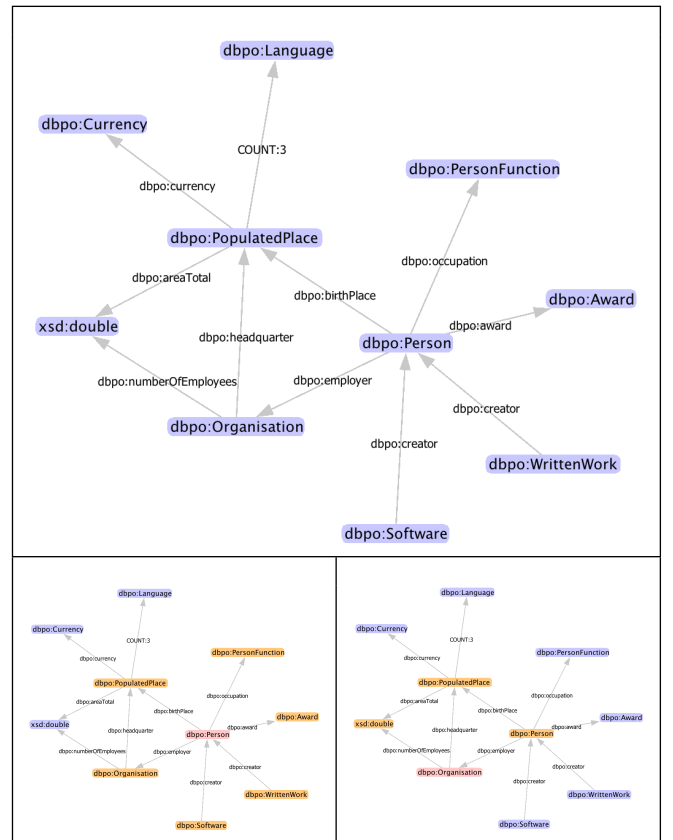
dbpo:Language

dbpo:Currency

COUNT:3

dbpo:currency

dbpo:PersonFunction

dbpo:PopulatedPlace

dbpo:occupation

dbpo:areaTotal

dbpo:birthPlace

dbpo:Award

xsd:double

dbpo:headquarter

dbpo:award

dbpo:Person

dbpo:numberOfEmployees

dbpo:employer

dbpo:creator

dbpo:Organisation

dbpo:creator

dbpo:WrittenWork

dbpo:Software

dbpo:Language

dbpo:Currency

COUNT:3

dbpo:currency

dbpo:PersonFunction

dbpo:PopulatedPlace

dbpo:occupation

dbpo:areaTotal

dbpo:birthPlace

dbpo:Award

xsd:double

dbpo:headquarter

dbpo:award

dbpo:Person

dbpo:numberOfEmployees

dbpo:employer

dbpo:creator

dbpo:Organisation

dbpo:creator

dbpo:WrittenWork

dbpo:Software

dbpo:Language

dbpo:Currency

COUNT:3

dbpo:currency

dbpo:PersonFunction

dbpo:PopulatedPlace

dbpo:occupation

dbpo:areaTotal

dbpo:birthPlace

dbpo:Award

xsd:double

dbpo:headquarter

dbpo:award

dbpo:Person

dbpo:numberOfEmployees

dbpo:employer

dbpo:creator

dbpo:Organisation

dbpo:creator

dbpo:WrittenWork

dbpo:Software